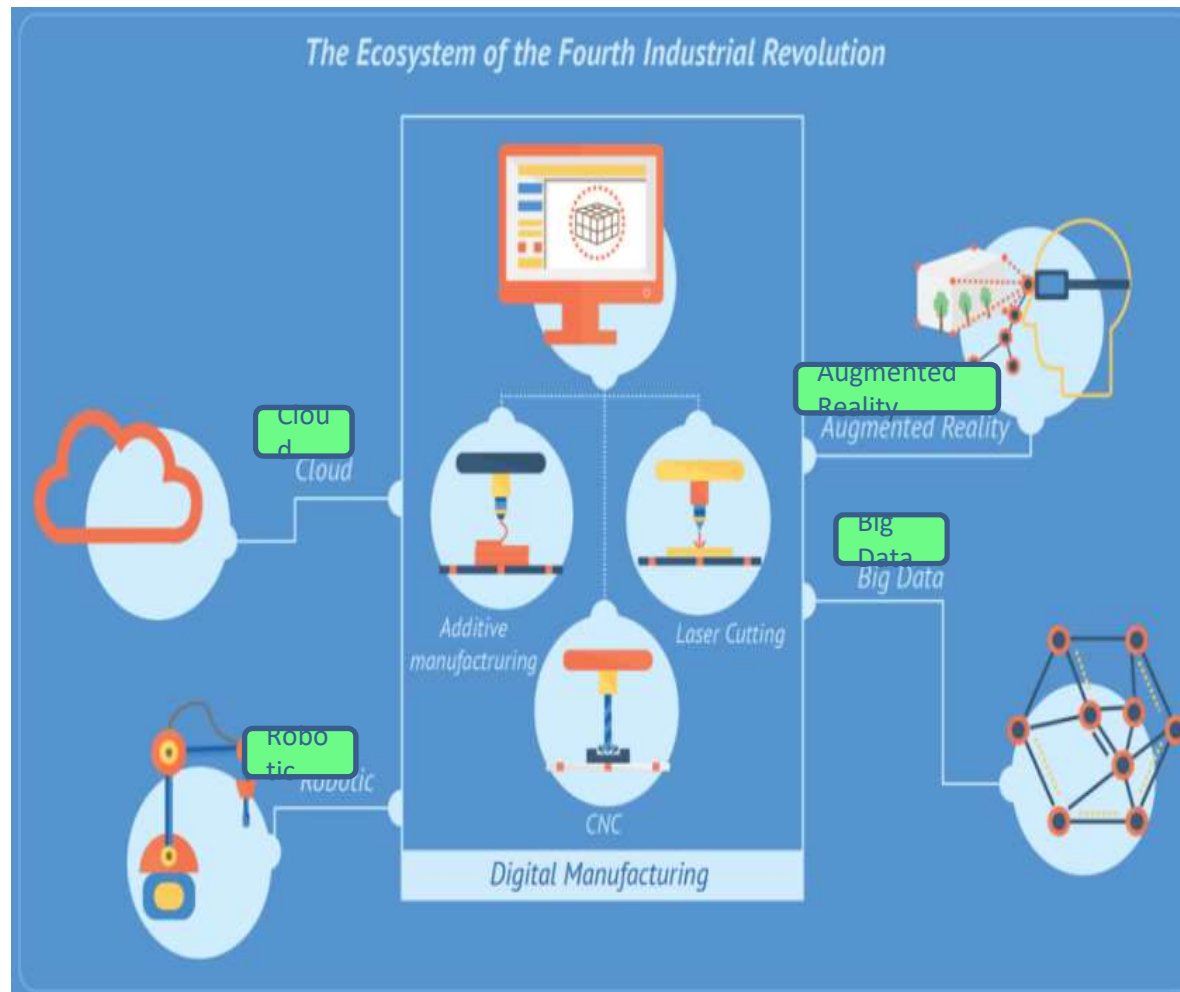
The Ecosystem of the Fourth Industrial Revolution

Augmented Reality
Augmented Reality

Cloud
Cloud

Big Data
Big Data

Additive manufactruring

Laser Cutting

Robotic
Robotic

CNC

Digital Manufacturing